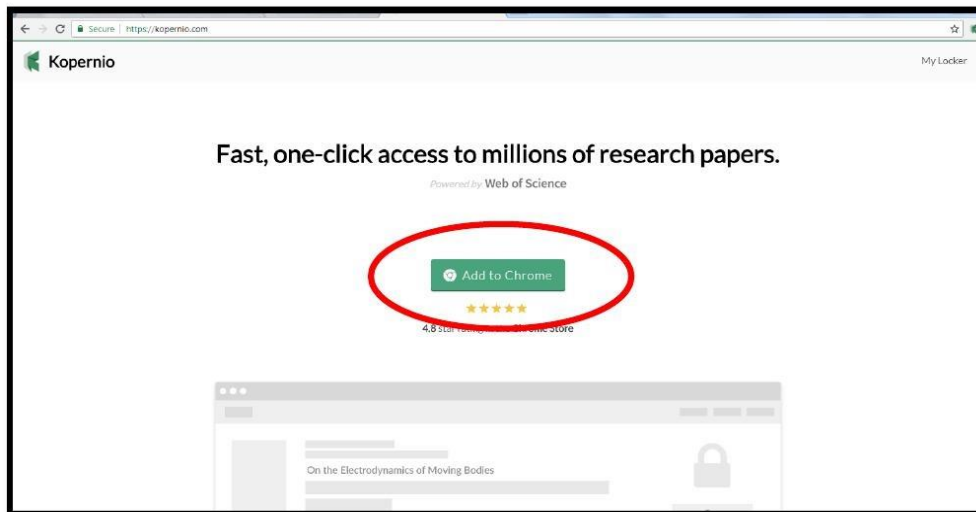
Secure | https://kopernio.com

Kopernio

My Locker

Fast, one-click access to millions of research papers.

Powered by Web of Science

Add to Chrome

★★★★★

4.8 star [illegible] Store

On the Electrodynamics of Moving Bodies